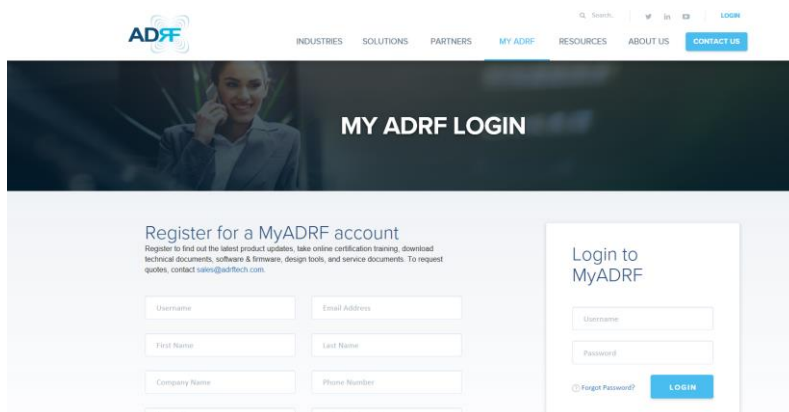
ADRF

Search

LOGIN

INDUSTRIES SOLUTIONS PARTNERS MY ADRF RESOURCES ABOUT US CONTACT US

MY ADRF LOGIN

Register for a MyADRF account

Register to find out the latest product updates, take online certification training, download technical documents, software & firmware, design tools, and service documents. To request quotes, contact sales@adrftech.com.

Username

Email Address

First Name

Last Name

Company Name

Phone Number

Login to MyADRF

Username

Password

Forgot Password?

LOGIN